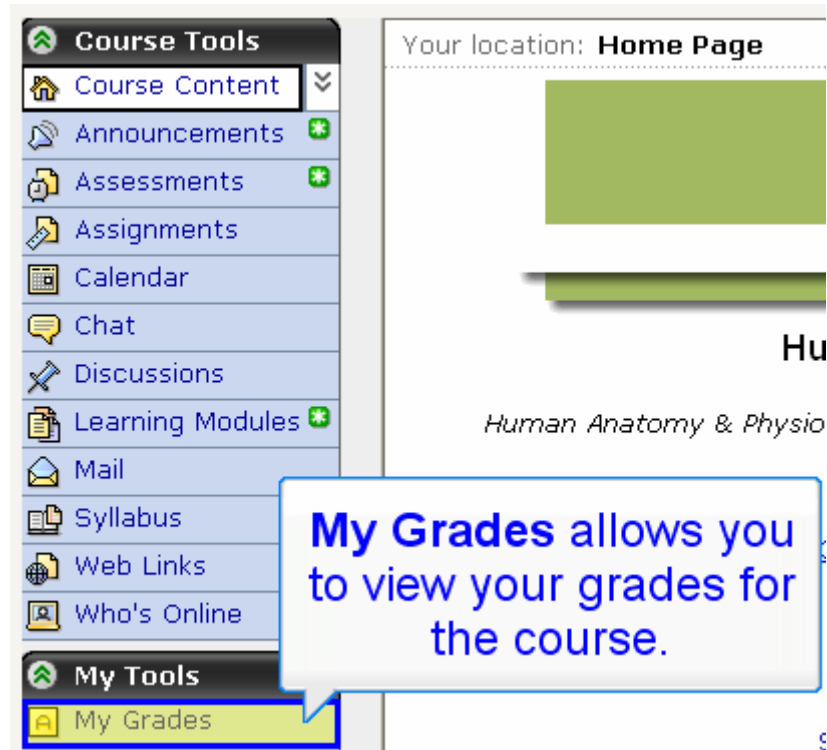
Course Tools
Course Content
Announcements
Assessments
Assignments
Calendar
Chat
Discussions
Learning Modules
Mail
Syllabus
Web Links
Who's Online
My Tools
My Grades

Your location: Home Page

Hu

Human Anatomy & Physio

My Grades allows you to view your grades for the course.